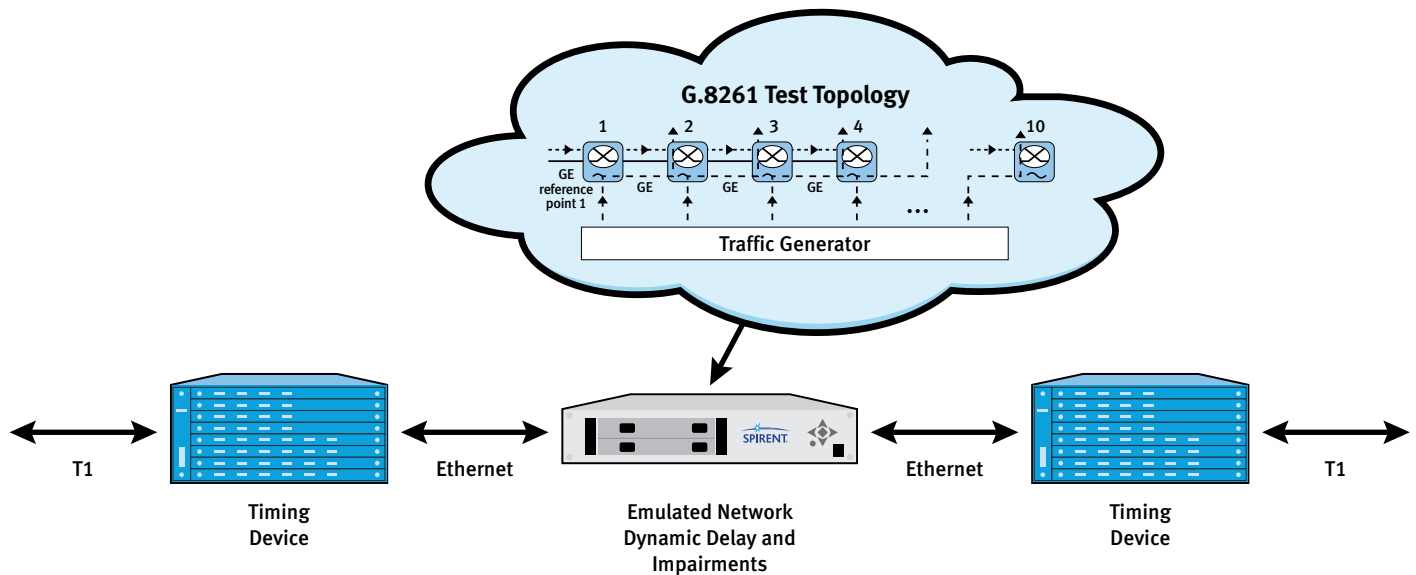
G.8261 Test Topology

1 2 3 4 10

GE reference point 1

GE GE GE

...

Traffic Generator

SPIRENT

T1

Timing Device

Ethernet

Emulated Network Dynamic Delay and Impairments

Ethernet

Timing Device

T1